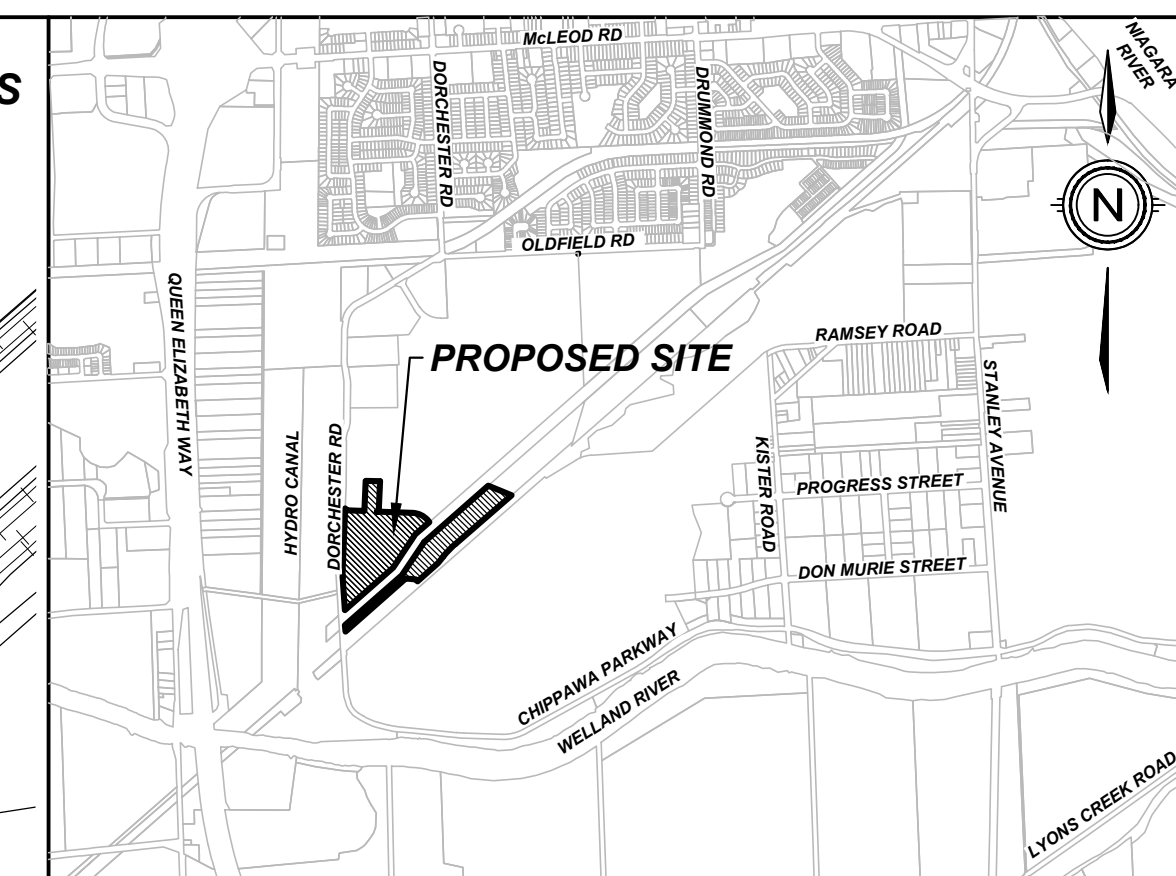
S

McLEOD RD
DORCHESTER RD
DRUMMOND RD
NIAGARA RIVER
N
OLDFIELD RD
QUEEN ELIZABETH WAY
PROPOSED SITE
RAMSEY ROAD
STANLEY AVENUE
HYDRO CANAL
DORCHESTER RD
KISTER ROAD
PROGRESS STREET
DON MURIE STREET
CHIPPAWA PARKWAY
WELLAND RIVER
LYONS CREEK ROAD